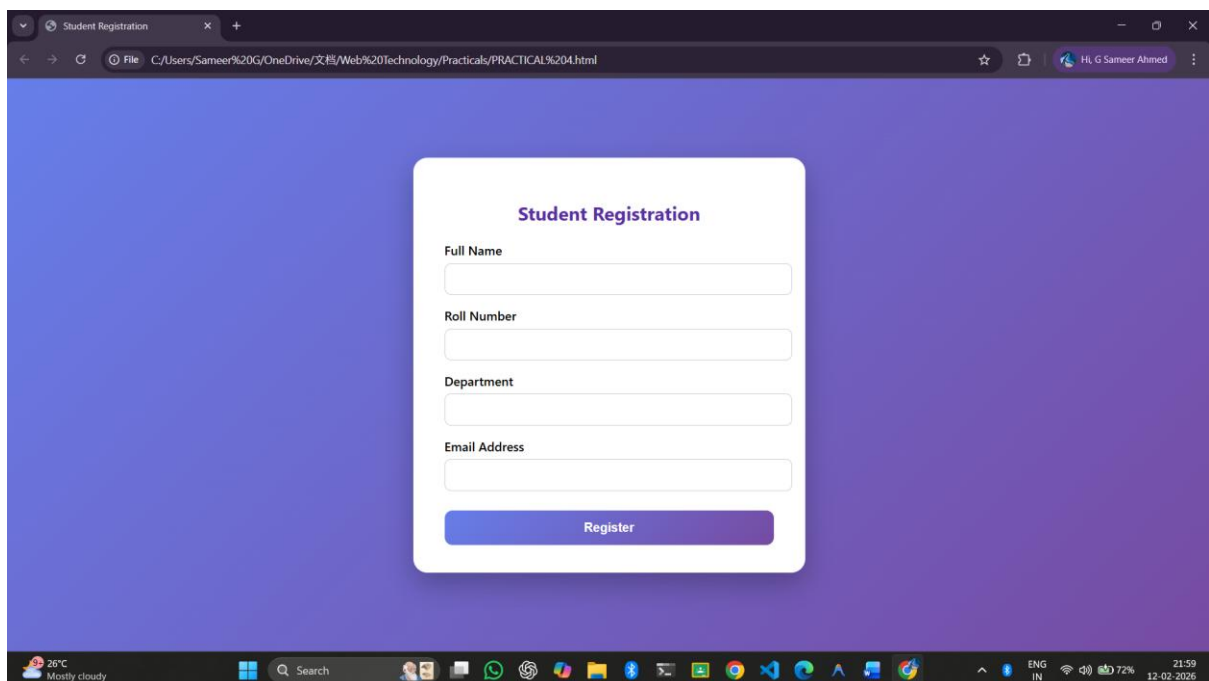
Student Registration

File C:/Users/Sameer%20G/OneDrive/文档/Web%20Technology/Practicals/PRACTICAL%204.html

Hi, G Sameer Ahmed

Student Registration

Full Name

Roll Number

Department

Email Address

Register

26°C
Mostly cloudy

Search

ENG
IN

72%

21:59
12-02-2026